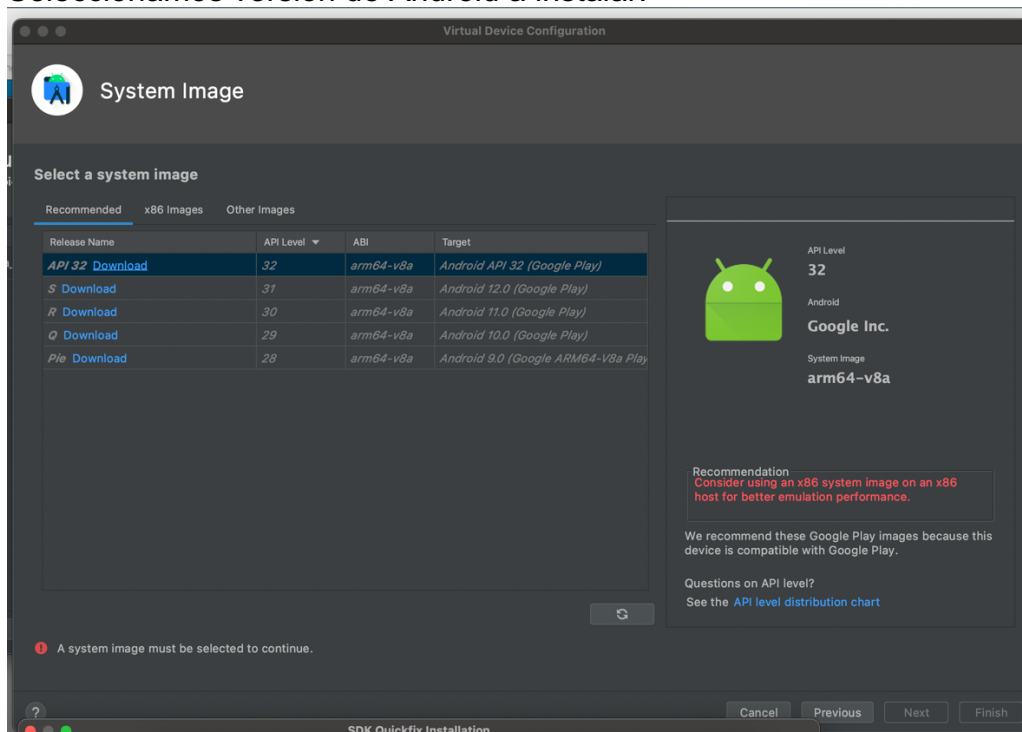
Seleccionamos versión de Android a instalar

Virtual Device Configuration

System Image

Select a system image

Recommended x86 Images Other Images

| Release Name | API Level ▼ | ABI | Target |
|---|---|---|---|
| API 32 Download | 32 | arm64-v8a | Android API 32 (Google Play) |
| S Download | 31 | arm64-v8a | Android 12.0 (Google Play) |
| R Download | 30 | arm64-v8a | Android 11.0 (Google Play) |
| Q Download | 29 | arm64-v8a | Android 10.0 (Google Play) |
| Pie Download | 28 | arm64-v8a | Android 9.0 (Google ARM64-V8a Play |

API Level
32
Android
Google Inc.
System Image
arm64-v8a

Recommendation
Consider using an x86 system image on an x86 host for better emulation performance.

We recommend these Google Play images because this device is compatible with Google Play.

Questions on API level?
See the API level distribution chart

A system image must be selected to continue.

?

Cancel Previous Next Finish

SDK Quickfix Installation